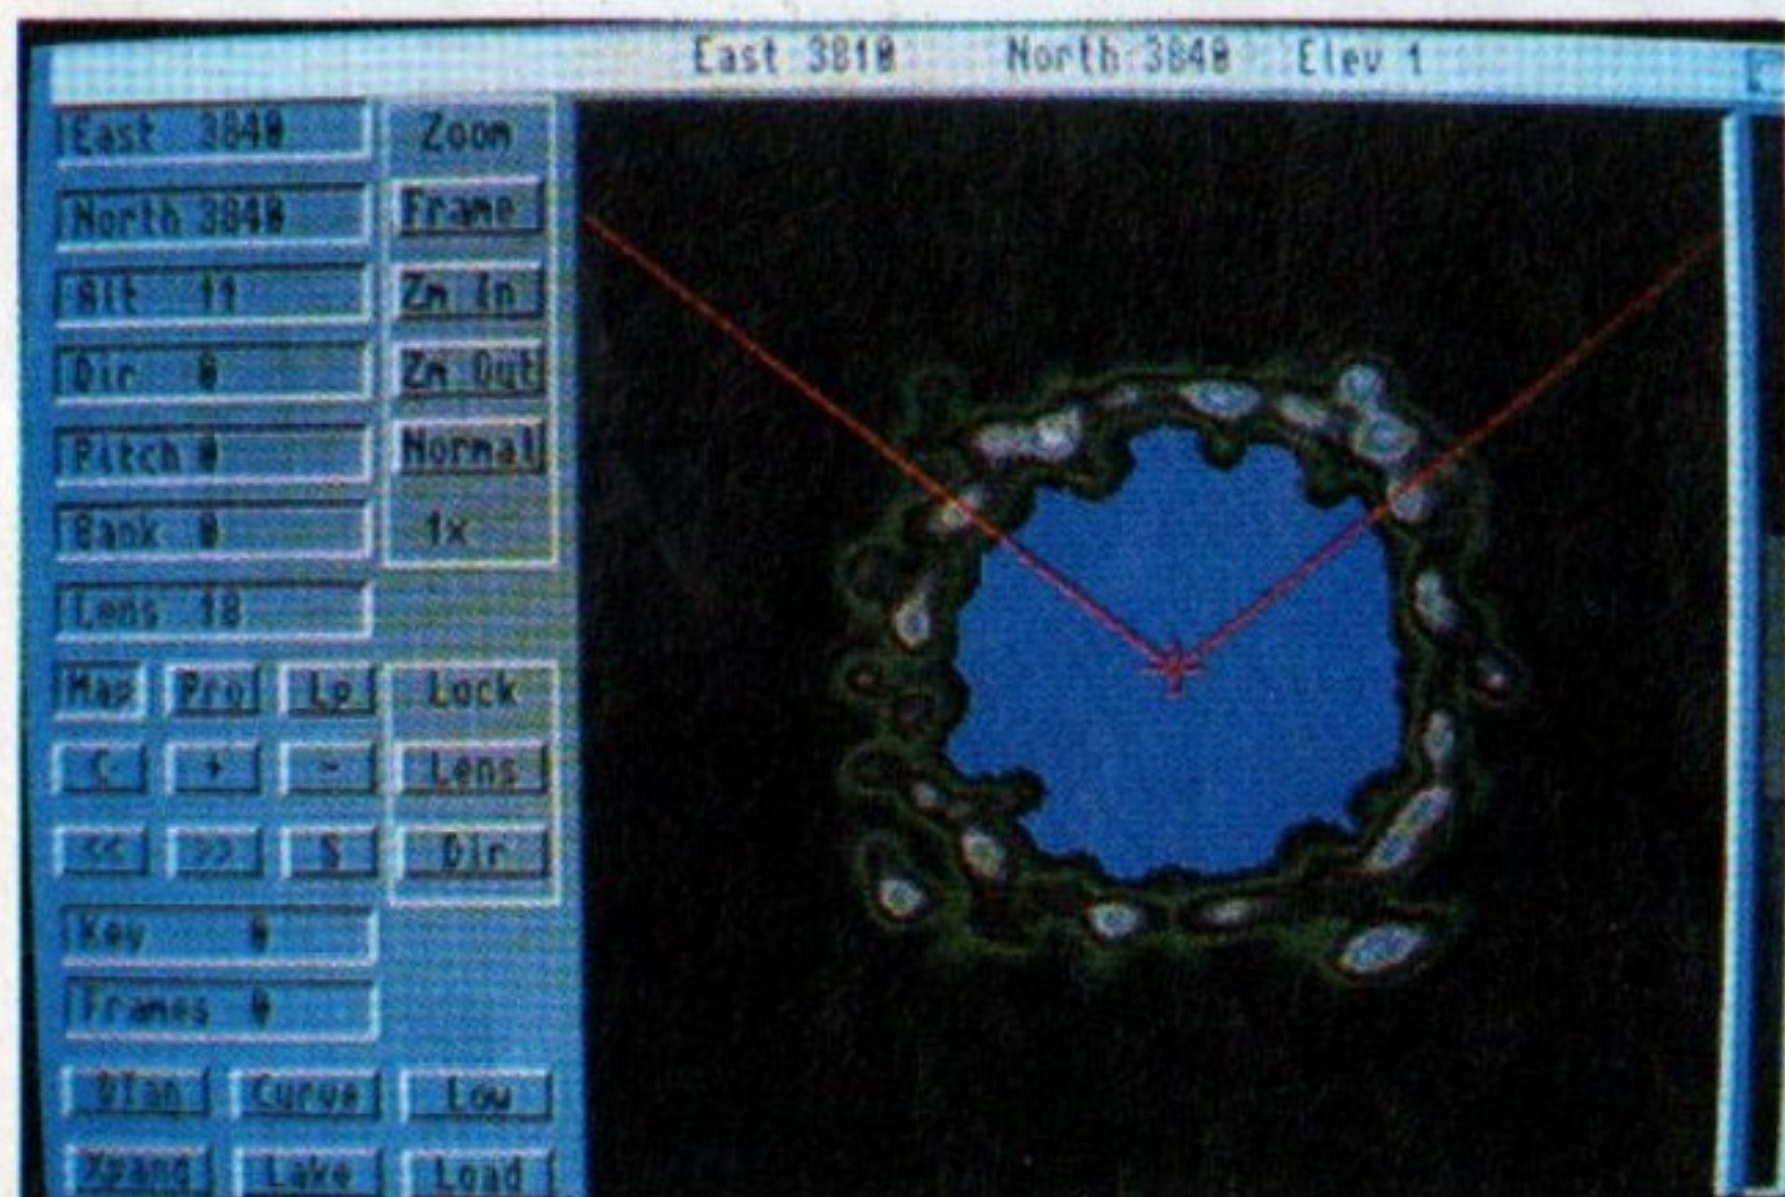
East 3810 North 3840 Elev 1

East 3840
Zoom
North 3840
Frame
Alt 11
Zm In
Dir 0
Zm Out
Pitch 0
Normal
Bank 0
1x
Lens 18
Map
Pro
Lp
Lock
C
+
-
Lens
<<
>>
S
Dir
Key 0
Frames 0
Plan
Curve
Low
Xpand
Lake
Load